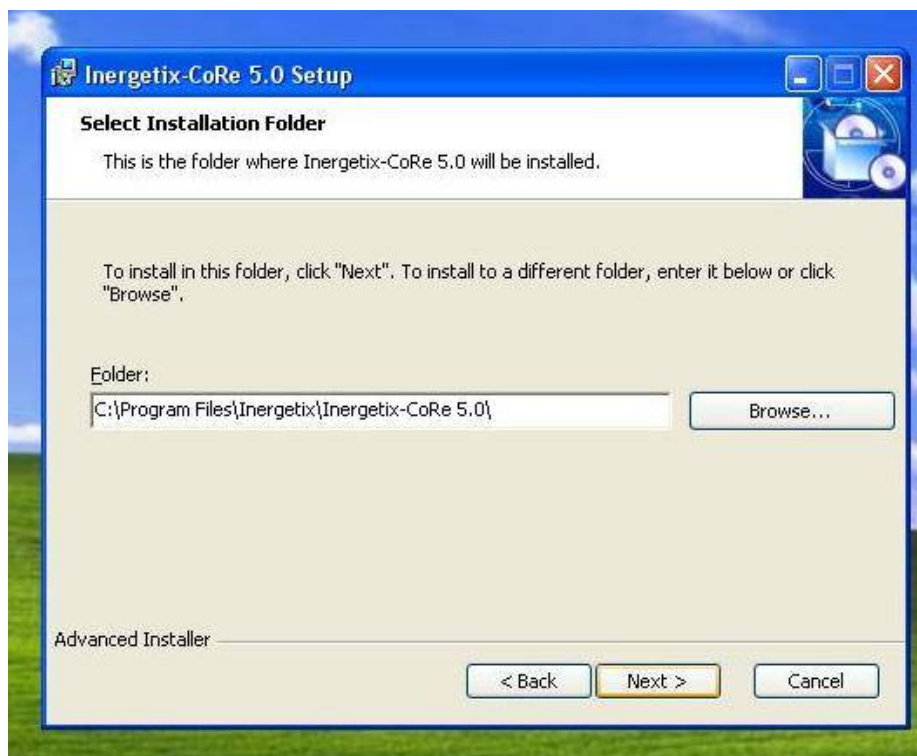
Inergetix-CoRe 5.0 Setup

Select Installation Folder

This is the folder where Inergetix-CoRe 5.0 will be installed.

To install in this folder, click "Next". To install to a different folder, enter it below or click "Browse".

Folder:

C:\Program Files\Inergetix\Inergetix-CoRe 5.0\

Browse...

Advanced Installer

< Back

Next >

Cancel